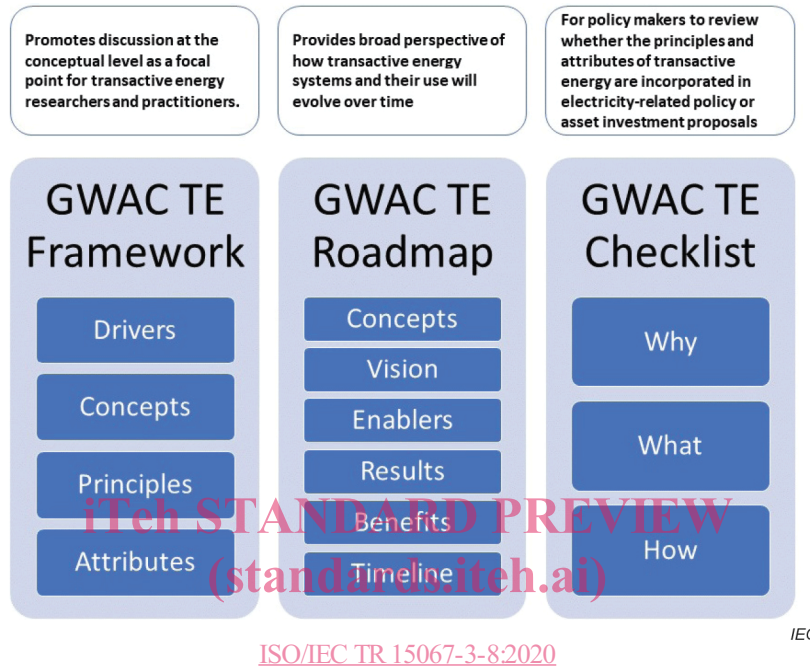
Promotes discussion at the conceptual level as a focal point for transactive energy researchers and practitioners.

Provides broad perspective of how transactive energy systems and their use will evolve over time

For policy makers to review whether the principles and attributes of transactive energy are incorporated in electricity-related policy or asset investment proposals

GWAC TE Framework

Drivers

Concepts

Principles

Attributes

GWAC TE Roadmap

Concepts

Vision

Enablers

Results

Benefits

Timeline

GWAC TE Checklist

Why

What

How

iTeh STANDARD PREVIEW (standards.iteh.ai)

IE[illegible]

ISO/IEC TR 15067-3-8:2020